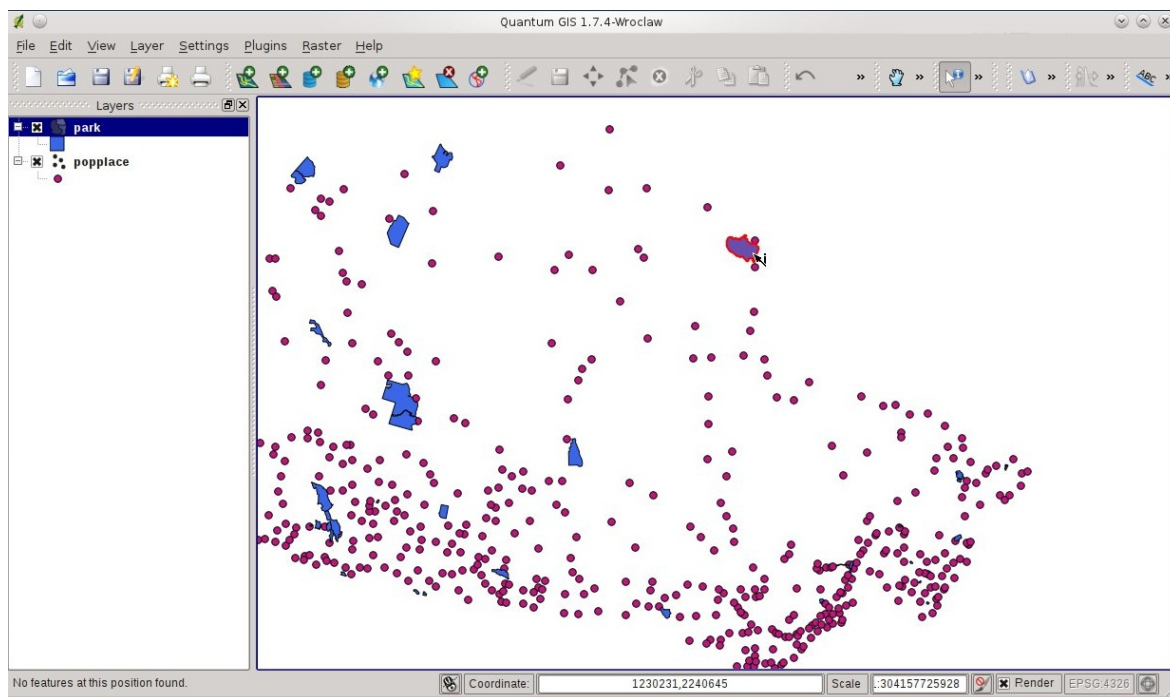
Quantum GIS 1.7.4-Wroclaw

File Edit View Layer Settings Plugins Raster Help

Layers

park

popplace

No features at this position found.

Coordinate: 1230231,2240645

Scale :304157725928

Render

EPSG:4326